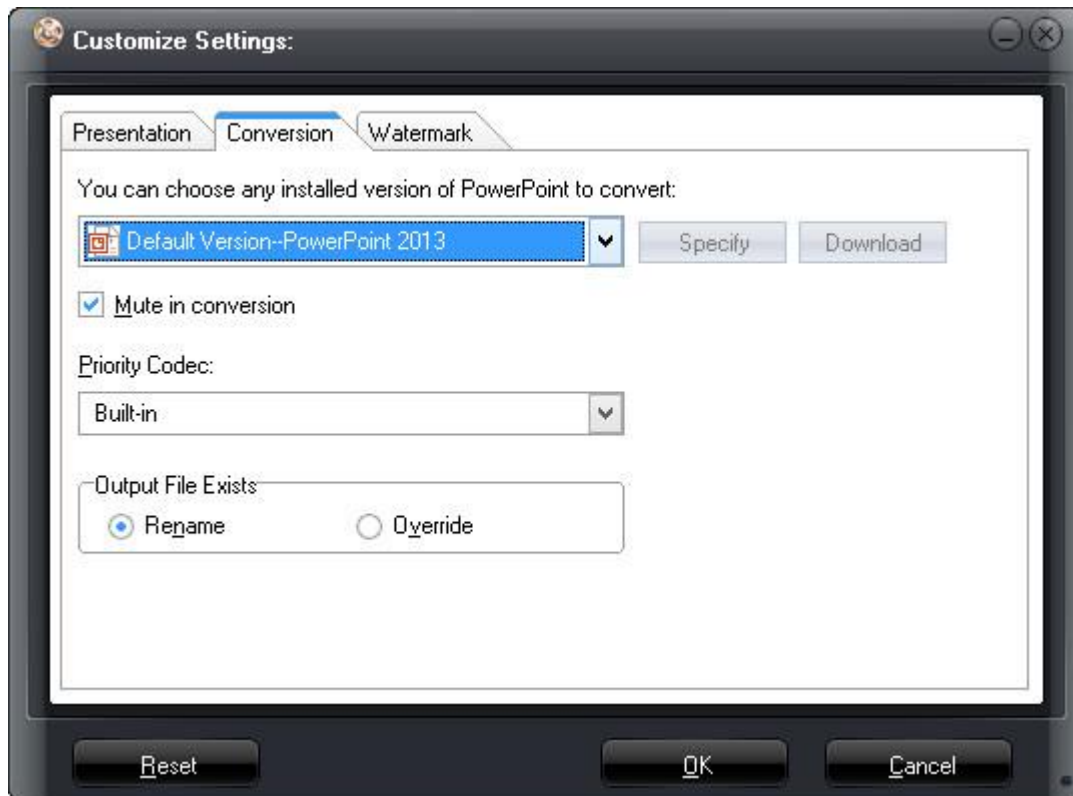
Customize Settings:

Presentation
Conversion
Watermark

You can choose any installed version of PowerPoint to convert:

Default Version--PowerPoint 2013

Specify

Download

Mute in conversion

Priority Codec:

Built-in

Output File Exists

Rename

Override

Reset

OK

Cancel